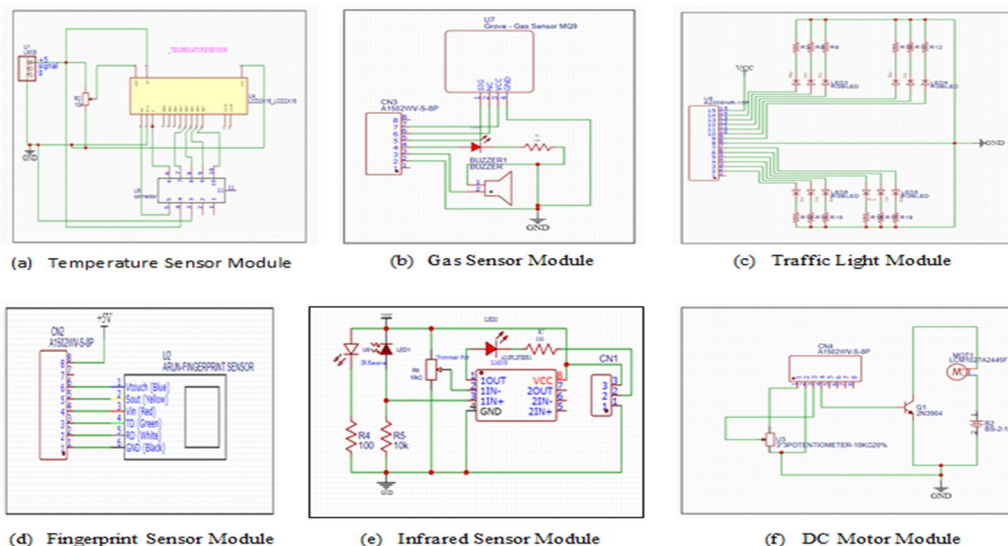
U1
LM35
Signal
U4
LCD2X16_LCD2X16
U5
connector
GND

(a) Temperature Sensor Module

U7
Grove - Gas Sensor MQ9
CN3
A1502WV-S-8P
BUZZER1
BUZZER
GND

(b) Gas Sensor Module

VCC
R9
R12
LED3
LED4
GND
R16
R18

(c) Traffic Light Module

+5V
CN2
A1502WV-S-8P
U2
ARUN-FINGERPRINT SENSOR
Vtouch (Blue)
Sout (Yellow)
Vin (Red)
TD (Green)
RD (White)
GND (Black)

(d) Fingerprint Sensor Module

LED1
Trimmer Pot
LED3
CN1
1OUT
1IN-
1IN+
GND
VCC
2OUT
2IN-
2IN+
R4
100
R5
10k
GND

(e) Infrared Sensor Module

CN4
A1502WV-S-8P
Q1
2N3904
POTENTIOMETER-10K020%
GND
M

(f) DC Motor Module